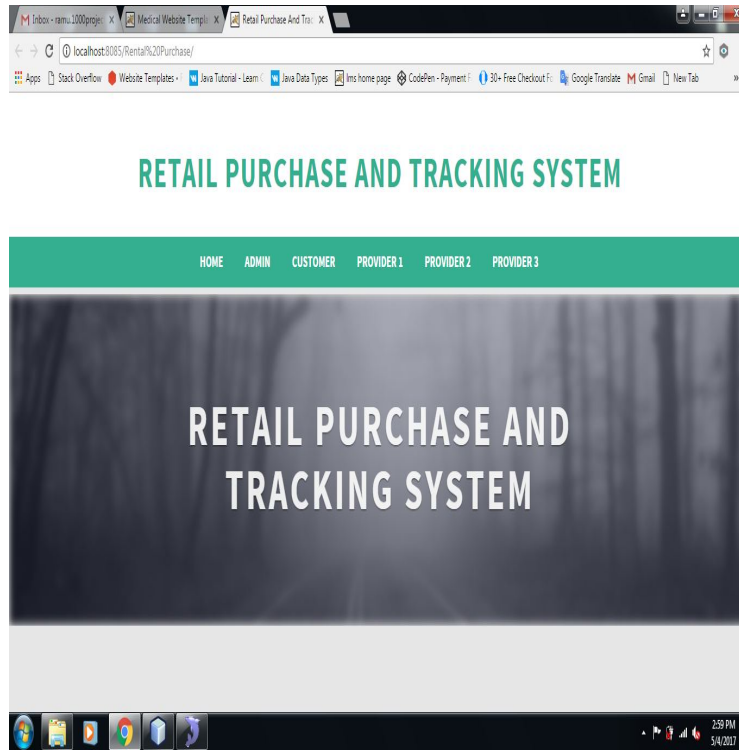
Inbox - ramu.1000projec ×
Medical Website Templa ×
Retail Purchase And Trac ×

localhost:8085/Rental%20Purchase/

Apps
Stack Overflow
Website Templates -
Java Tutorial - Learn
Java Data Types
lms home page
CodePen - Payment F
30+ Free Checkout Fo
Google Translate
Gmail
New Tab
»

RETAIL PURCHASE AND TRACKING SYSTEM

HOME
ADMIN
CUSTOMER
PROVIDER 1
PROVIDER 2
PROVIDER 3

RETAIL PURCHASE AND TRACKING SYSTEM

2:59 PM
5/4/2017